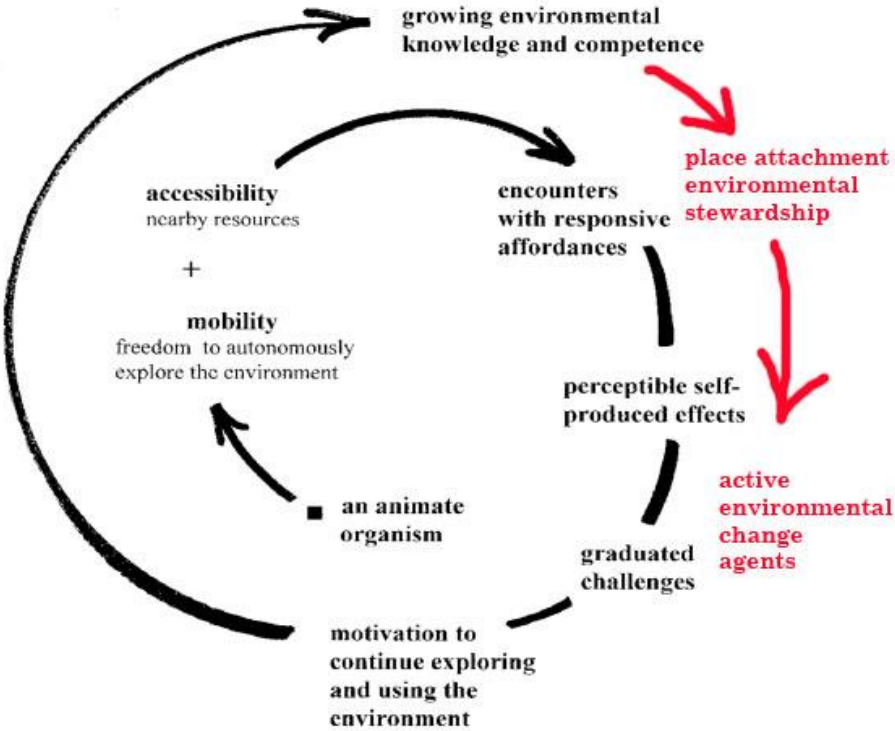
growing environmental knowledge and competence

place attachment
environmental stewardship

accessibility
nearby resources

+

mobility
freedom to autonomously explore the environment

encounters with responsive affordances

perceptible self-produced effects

active environmental change agents

an animate organism

graduated challenges

motivation to continue exploring and using the environment